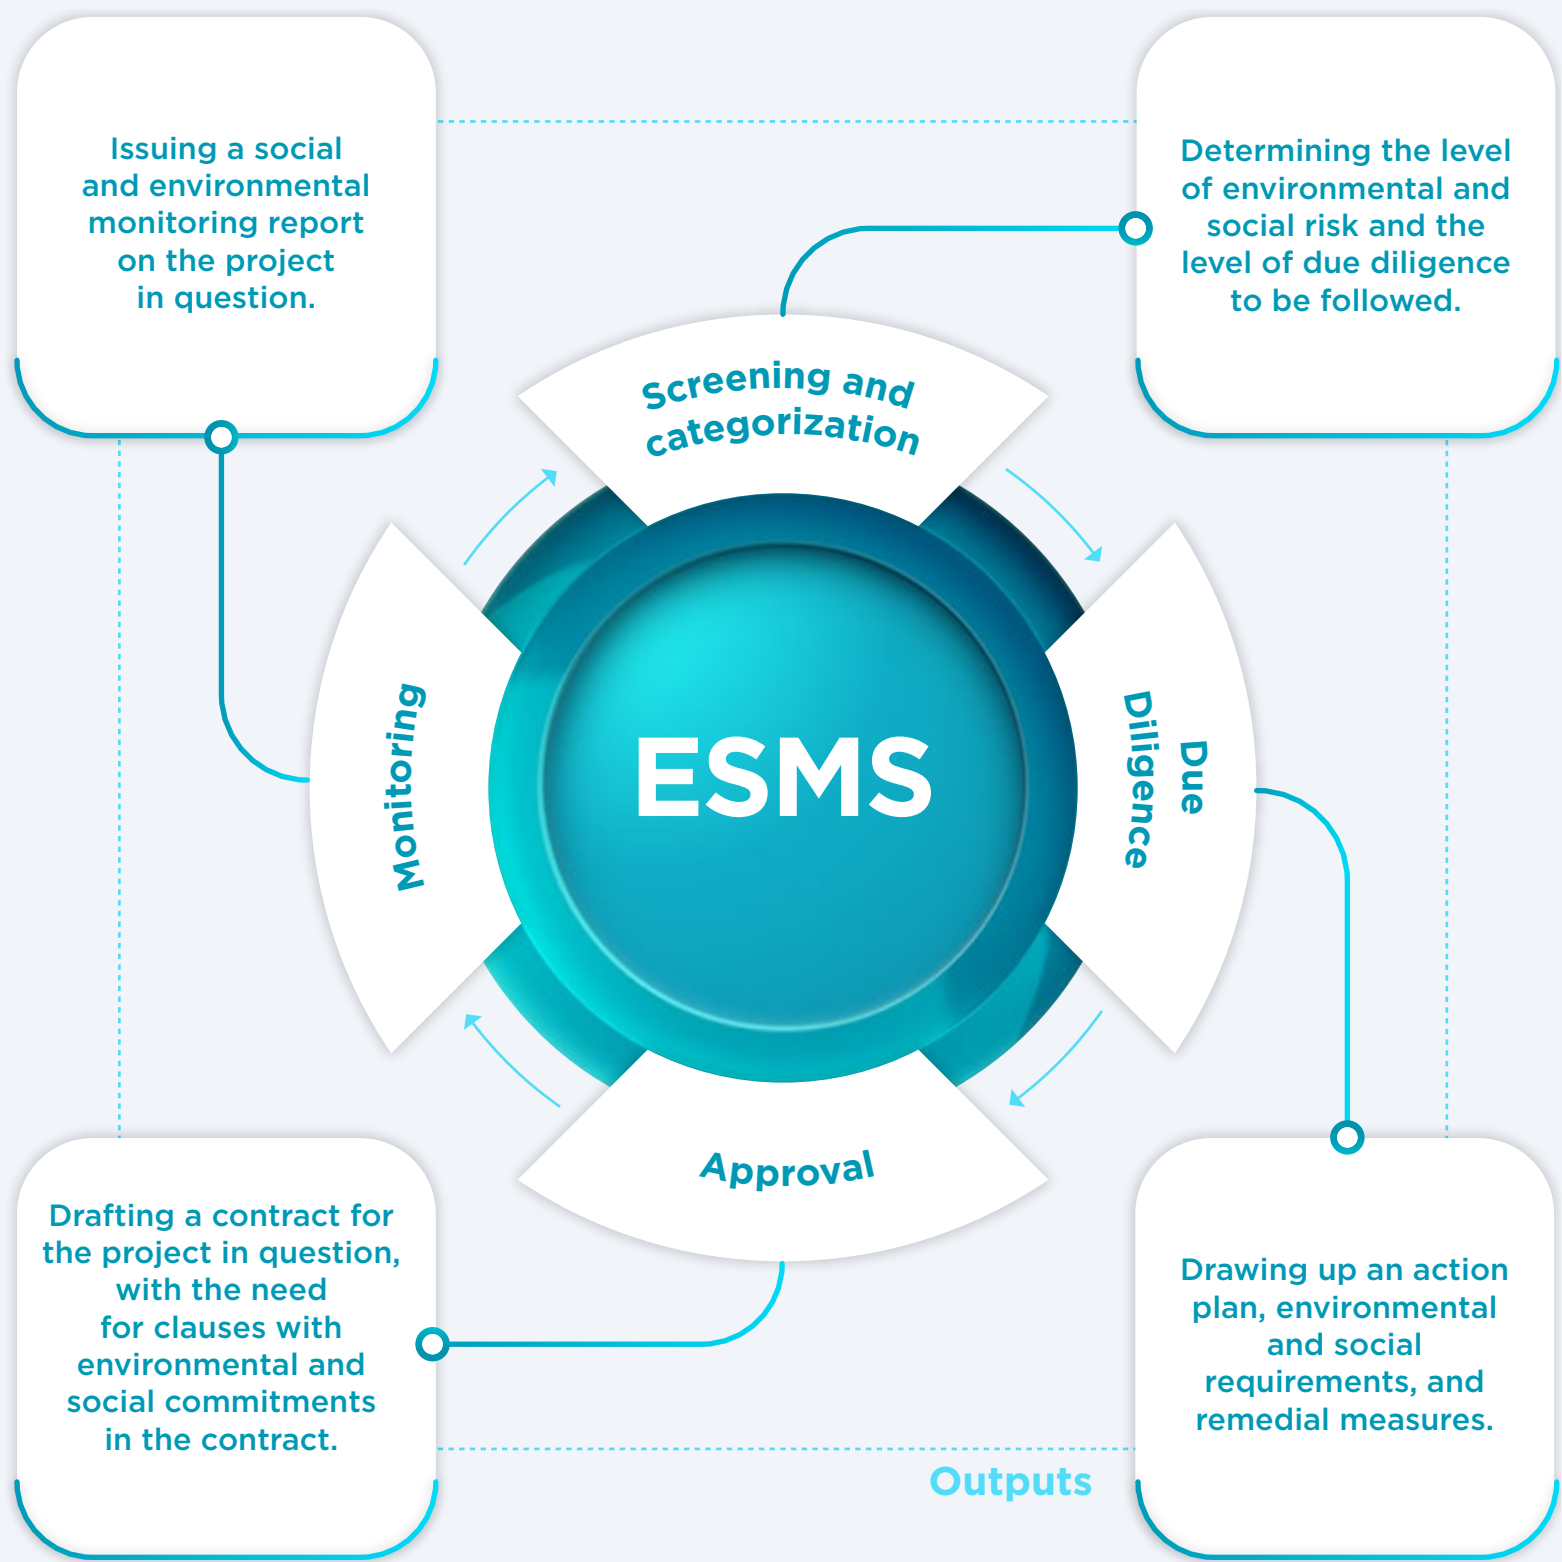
Issuing a social and environmental monitoring report on the project in question.

Determining the level of environmental and social risk and the level of due diligence to be followed.

Screening and categorization

Monitoring

ESMS

Due Diligence

Approval

Drafting a contract for the project in question, with the need for clauses with environmental and social commitments in the contract.

Drawing up an action plan, environmental and social requirements, and remedial measures.

Outputs